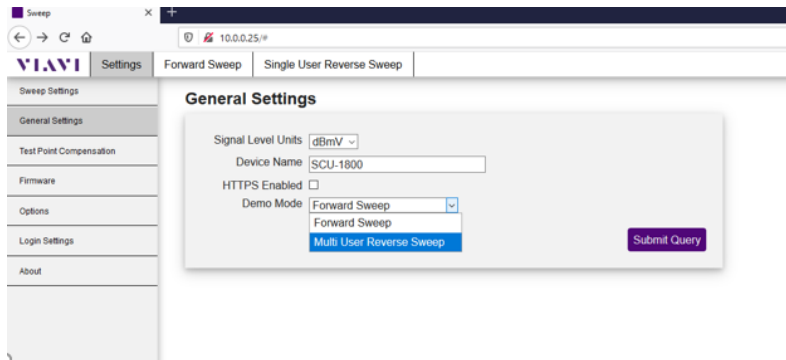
Sweep
×
+
10.0.0.25/#
VIAVI
Settings
Forward Sweep
Single User Reverse Sweep
Sweep Settings
General Settings
Test Point Compensation
Firmware
Options
Login Settings
About
General Settings
Signal Level Units dBmV
Device Name SCU-1800
HTTPS Enabled
Demo Mode Forward Sweep
Forward Sweep
Multi User Reverse Sweep
Submit Query